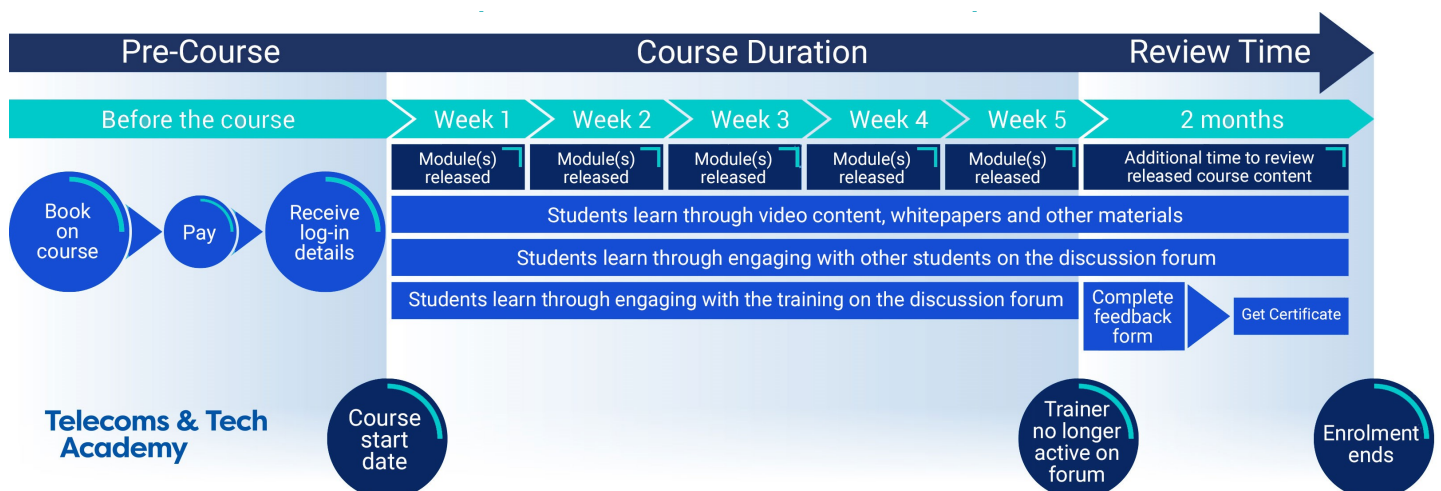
Pre-Course

Course Duration

Review Time

Before the course

Week 1

Week 2

Week 3

Week 4

Week 5

2 months

Module(s) released

Module(s) released

Module(s) released

Module(s) released

Module(s) released

Additional time to review released course content

Book on course

Pay

Receive log-in details

Students learn through video content, whitepapers and other materials

Students learn through engaging with other students on the discussion forum

Students learn through engaging with the training on the discussion forum

Complete feedback form

Get Certificate

Telecoms & Tech Academy

Course start date

Trainer no longer active on forum

Enrolment ends